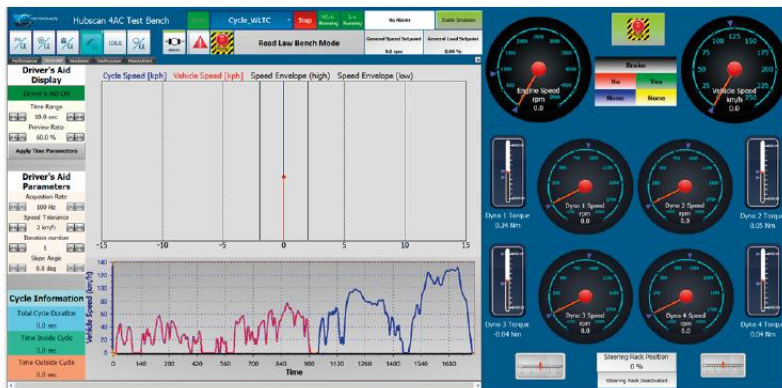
Hubscan 4AC Test Bench
Start
Cycle_WLTC
Stop
No Alarms
Enable Simulation
IDLE
Road Law Bench Mode
General Speed Setpoint
General Load Setpoint
0.0 rpm
0.00 %
Performance
Simulation
Driver's Aid Display
Driver's Aid ON
Time Range
10.0 sec
Preview Ratio
60.0 %
Apply Time Parameters
Driver's Aid Parameters
Acquisition Rate
100 Hz
Speed Tolerance
2 km/h
Iteration number
1
Slope Angle
0.0 deg
Cycle Information
Total Cycle Duration
0.0 sec
Time Inside Cycle
0.0 sec
Time Outside Cycle
0.0 sec
Cycle Speed [kph] Vehicle Speed [kph] Speed Envelope (high) Speed Envelope (low)
-15 -10 -5 0 5 10 15
Vehicle Speed (km/h)
140 120 100 80 60 40 20 0
0 140 280 420 560 700 840 980 1120 1260 1400 1540 1680
Time
Engine Speed
rpm
0.0
Brake
No
Yes
None
None
Vehicle Speed
km/h
0.0
Dyno 1 Torque
0.24 Nm
Dyno 1 Speed
rpm
0.0
Dyno 2 Speed
rpm
0.0
Dyno 2 Torque
0.05 Nm
Dyno 3 Torque
-0.04 Nm
Dyno 3 Speed
rpm
0.0
Dyno 4 Speed
rpm
0.0
Dyno 4 Torque
0.04 Nm
Steering Rack Position
0 %
Steering Rack Deactivated